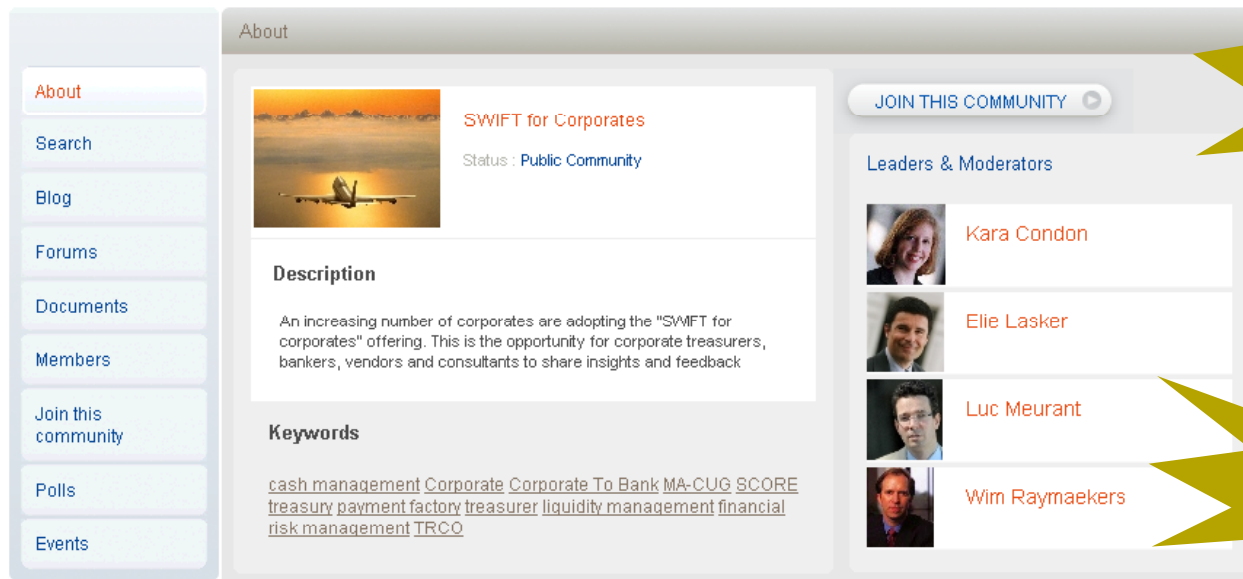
About

Search

Blog

Forums

Documents

Members

Join this community

Polls

Events

About

SWIFT for Corporates

Status : Public Community

Description

An increasing number of corporates are adopting the "SWIFT for corporates" offering. This is the opportunity for corporate treasurers, bankers, vendors and consultants to share insights and feedback

Keywords

cash management Corporate Corporate To Bank MA-CUG SCORE treasury payment factory treasurer liquidity management financial risk management TRCO

JOIN THIS COMMUNITY

Leaders & Moderators

Kara Condon

Elie Lasker

Luc Meurant

Wim Raymaekers